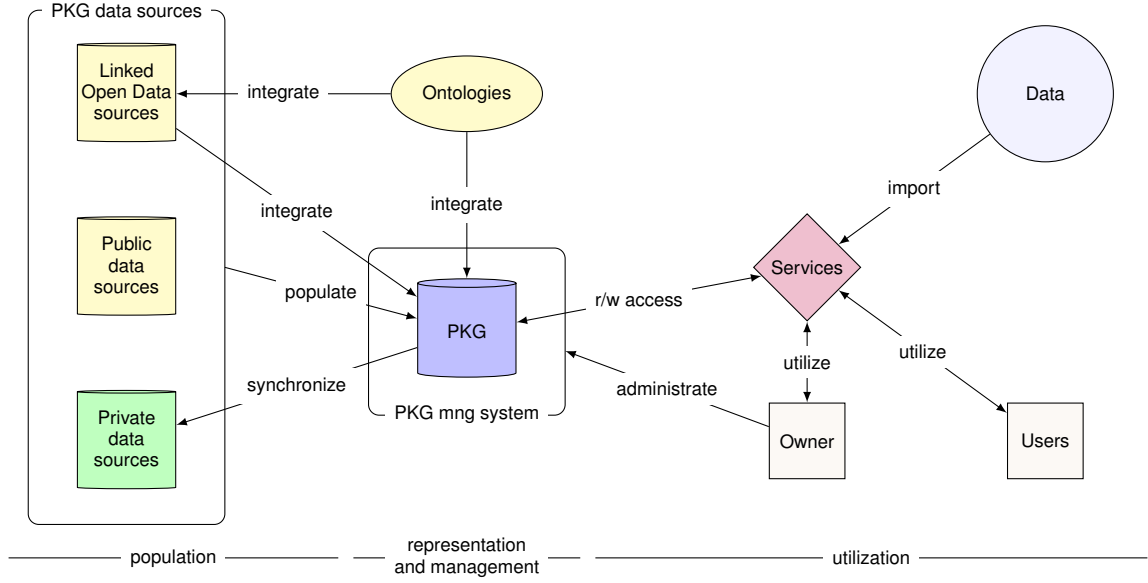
PKG data sources

Linked Open Data sources

integrate

Ontologies

Data

integrate

integrate

import

Public data sources

populate

PKG

r/w access

Services

utilize

utilize

synchronize

administrate

Private data sources

PKG mng system

Owner

Users

population

representation and management

utilization